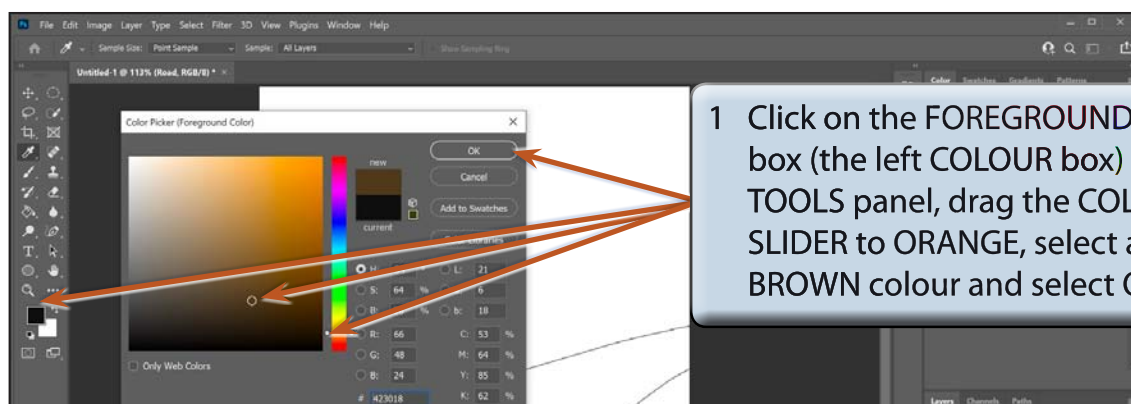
File Edit Image Layer Type Select Filter 3D View Plugins Window Help

Sample Size: Point Sample Sample: All Layers Show Sampling Ring

Untitled-1 @ 113% (Road, RGB/8) * ×

Color Swatches Gradients Patterns

Color Picker (Foreground Color)

OK

Cancel

Add to Swatches

Color Libraries

new

current

H:

S: 64 %

B:

L: 21

a: 6

b: 18

R: 66

G: 48

B: 24

C: 53 %

M: 64 %

Y: 85 %

K: 62 %

# 423018

Only Web Colors

Layers Channels Paths

1 Click on the FOREGROUND box (the left COLOUR box) TOOLS panel, drag the COL SLIDER to ORANGE, select a BROWN colour and select O